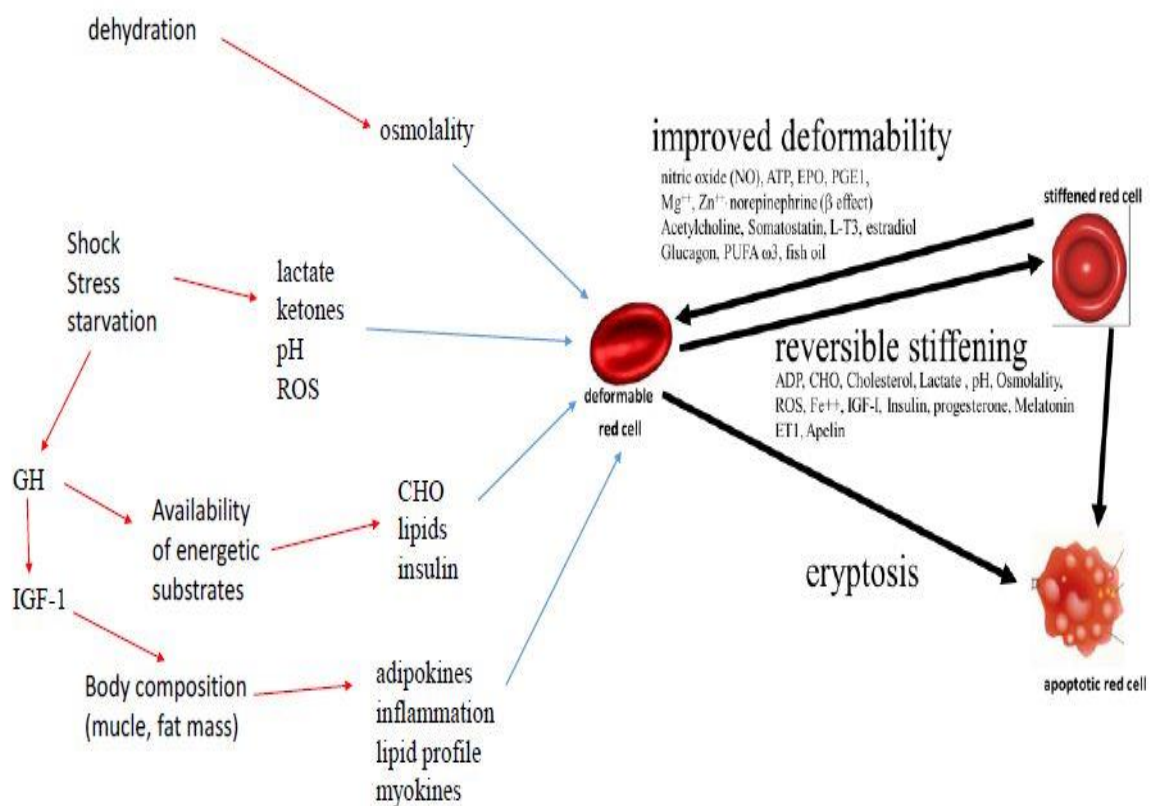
dehydration

osmolality

improved deformability

nitric oxide (NO), ATP, EPO, PGE1, $Mg^{++}$, $Zn^{++}$, norepinephrine (β effect) Acetylcholine, Somatostatin, L-T3, estradiol Glucagon, PUFA ω3, fish oil

stiffened red cell

Shock
Stress
starvation

lactate
ketones
pH
ROS

deformable red cell

reversible stiffening

ADP, CHO, Cholesterol, Lactate , pH, Osmolality, ROS, Fe++, IGF-I, Insulin, progesterone, Melatonin ET1, Apelin

GH

Availability of energetic substrates

CHO
lipids
insulin

eryptosis

IGF-1

Body composition (mucle, fat mass)

adipokines
inflammation
lipid profile
myokines

apoptotic red cell